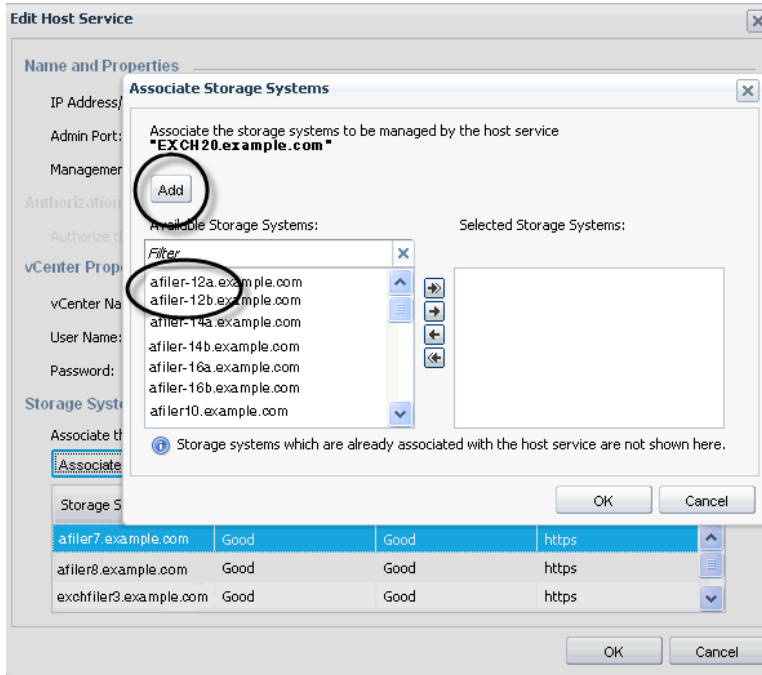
Edit Host Service

Name and Properties

IP Address/

Admin Port:

Managemer

Authorization

Authorize th

vCenter Prope

vCenter Na

User Name:

Password:

Storage Syste

Associate th

Associate

Associate Storage Systems

Associate the storage systems to be managed by the host service "EXCH20.example.com"

Add

Available Storage Systems:

Filter

afiler-12a.example.com
afiler-12b.example.com
afiler-14a.example.com
afiler-14b.example.com
afiler-16a.example.com
afiler-16b.example.com
afiler10.example.com

Selected Storage Systems:

Storage systems which are already associated with the host service are not shown here.

OK

Cancel

| Storage S | | | |
|---|---|---|---|
| afiler7.example.com | Good | Good | https |
| afiler8.example.com | Good | Good | https |
| exchfiler3.example.com | Good | Good | https |

OK

Cancel